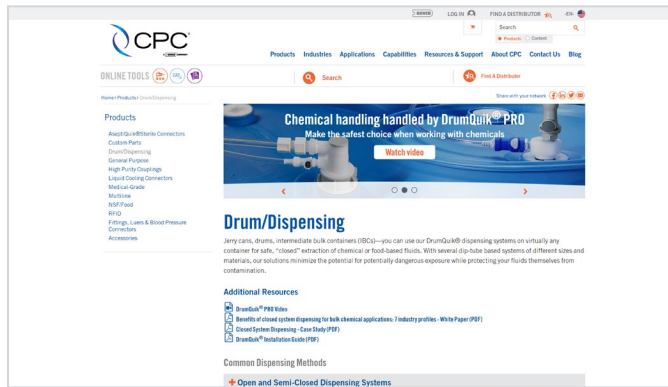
LOG IN FIND A DISTRIBUTOR -EN-

Search

Products Content

CPC

Products Industries Applications Capabilities Resources & Support About CPC Contact Us Blog

ONLINE TOOLS

Search

Find A Distributor

Home / Products / Drum/Dispensing

Share with your network

Products

AseptiQuik®Sterile Connectors
Custom Parts
Drum/Dispensing
General Purpose
High Purity Couplings
Liquid Cooling Connectors
Medical-Grade
Multiline
NSF/Food
RFID
Fittings, Luers & Blood Pressure Connectors
Accessories

Chemical handling handled by DrumQuik® PRO

Make the safest choice when working with chemicals

Watch video

Drum/Dispensing

Jerry cans, drums, intermediate bulk containers (IBCs)—you can use our DrumQuik® dispensing systems on virtually any container for safe, "closed" extraction of chemical or food-based fluids. With several dip-tube based systems of different sizes and materials, our solutions minimize the potential for potentially dangerous exposure while protecting your fluids themselves from contamination.

Additional Resources

DrumQuik® PRO Video
Benefits of closed system dispensing for bulk chemical applications: 7 industry profiles - White Paper (PDF)
Closed System Dispensing - Case Study (PDF)
DrumQuik® Installation Guide (PDF)

Common Dispensing Methods

Open and Semi-Closed Dispensing Systems